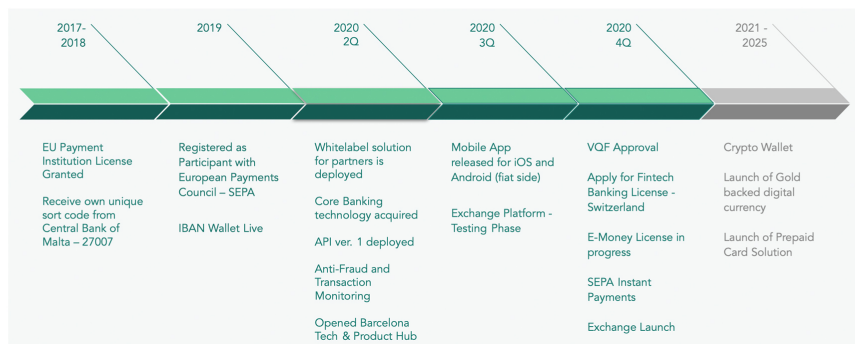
2017-
2018

EU Payment Institution License Granted

Receive own unique sort code from Central Bank of Malta – 27007

2019

Registered as Participant with European Payments Council – SEPA

IBAN Wallet Live

2020
2Q

Whitelabel solution for partners is deployed

Core Banking technology acquired

API ver. 1 deployed

Anti-Fraud and Transaction Monitoring

Opened Barcelona Tech & Product Hub

2020
3Q

Mobile App released for iOS and Android (fiat side)

Exchange Platform - Testing Phase

2020
4Q

VQF Approval

Apply for Fintech Banking License - Switzerland

E-Money License in progress

SEPA Instant Payments

Exchange Launch

2021 -
2025

Crypto Wallet

Launch of Gold backed digital currency

Launch of Prepaid Card Solution